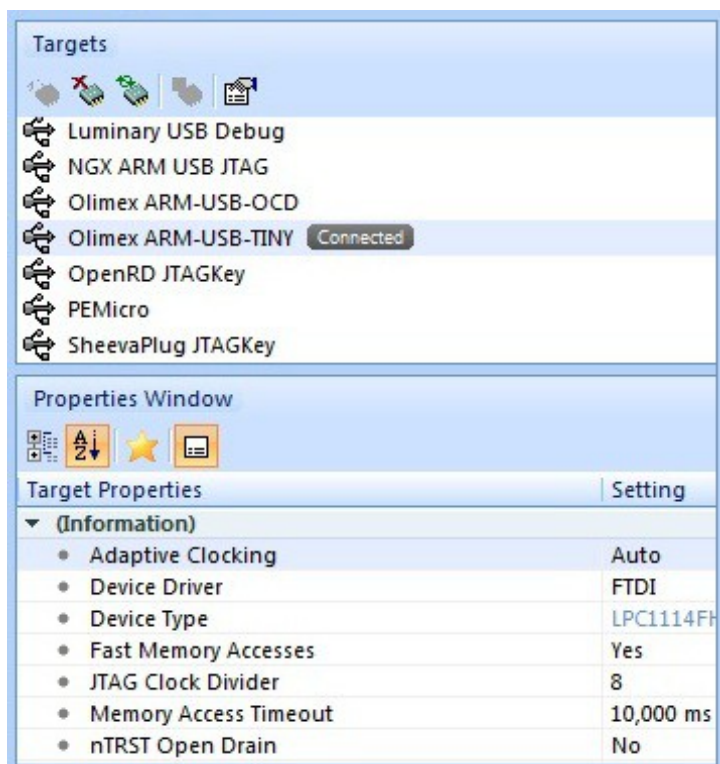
Targets

Luminary USB Debug
NGX ARM USB JTAG
Olimex ARM-USB-OCD
Olimex ARM-USB-TINY Connected
OpenRD JTAGKey
PEMicro
SheevaPlug JTAGKey

Properties Window

| Target Properties | Setting |
|---|---|
| (Information) | |
| Adaptive Clocking | Auto |
| Device Driver | FTDI |
| Device Type | LPC1114F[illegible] |
| Fast Memory Accesses | Yes |
| JTAG Clock Divider | 8 |
| Memory Access Timeout | 10,000 ms |
| nTRST Open Drain | No |